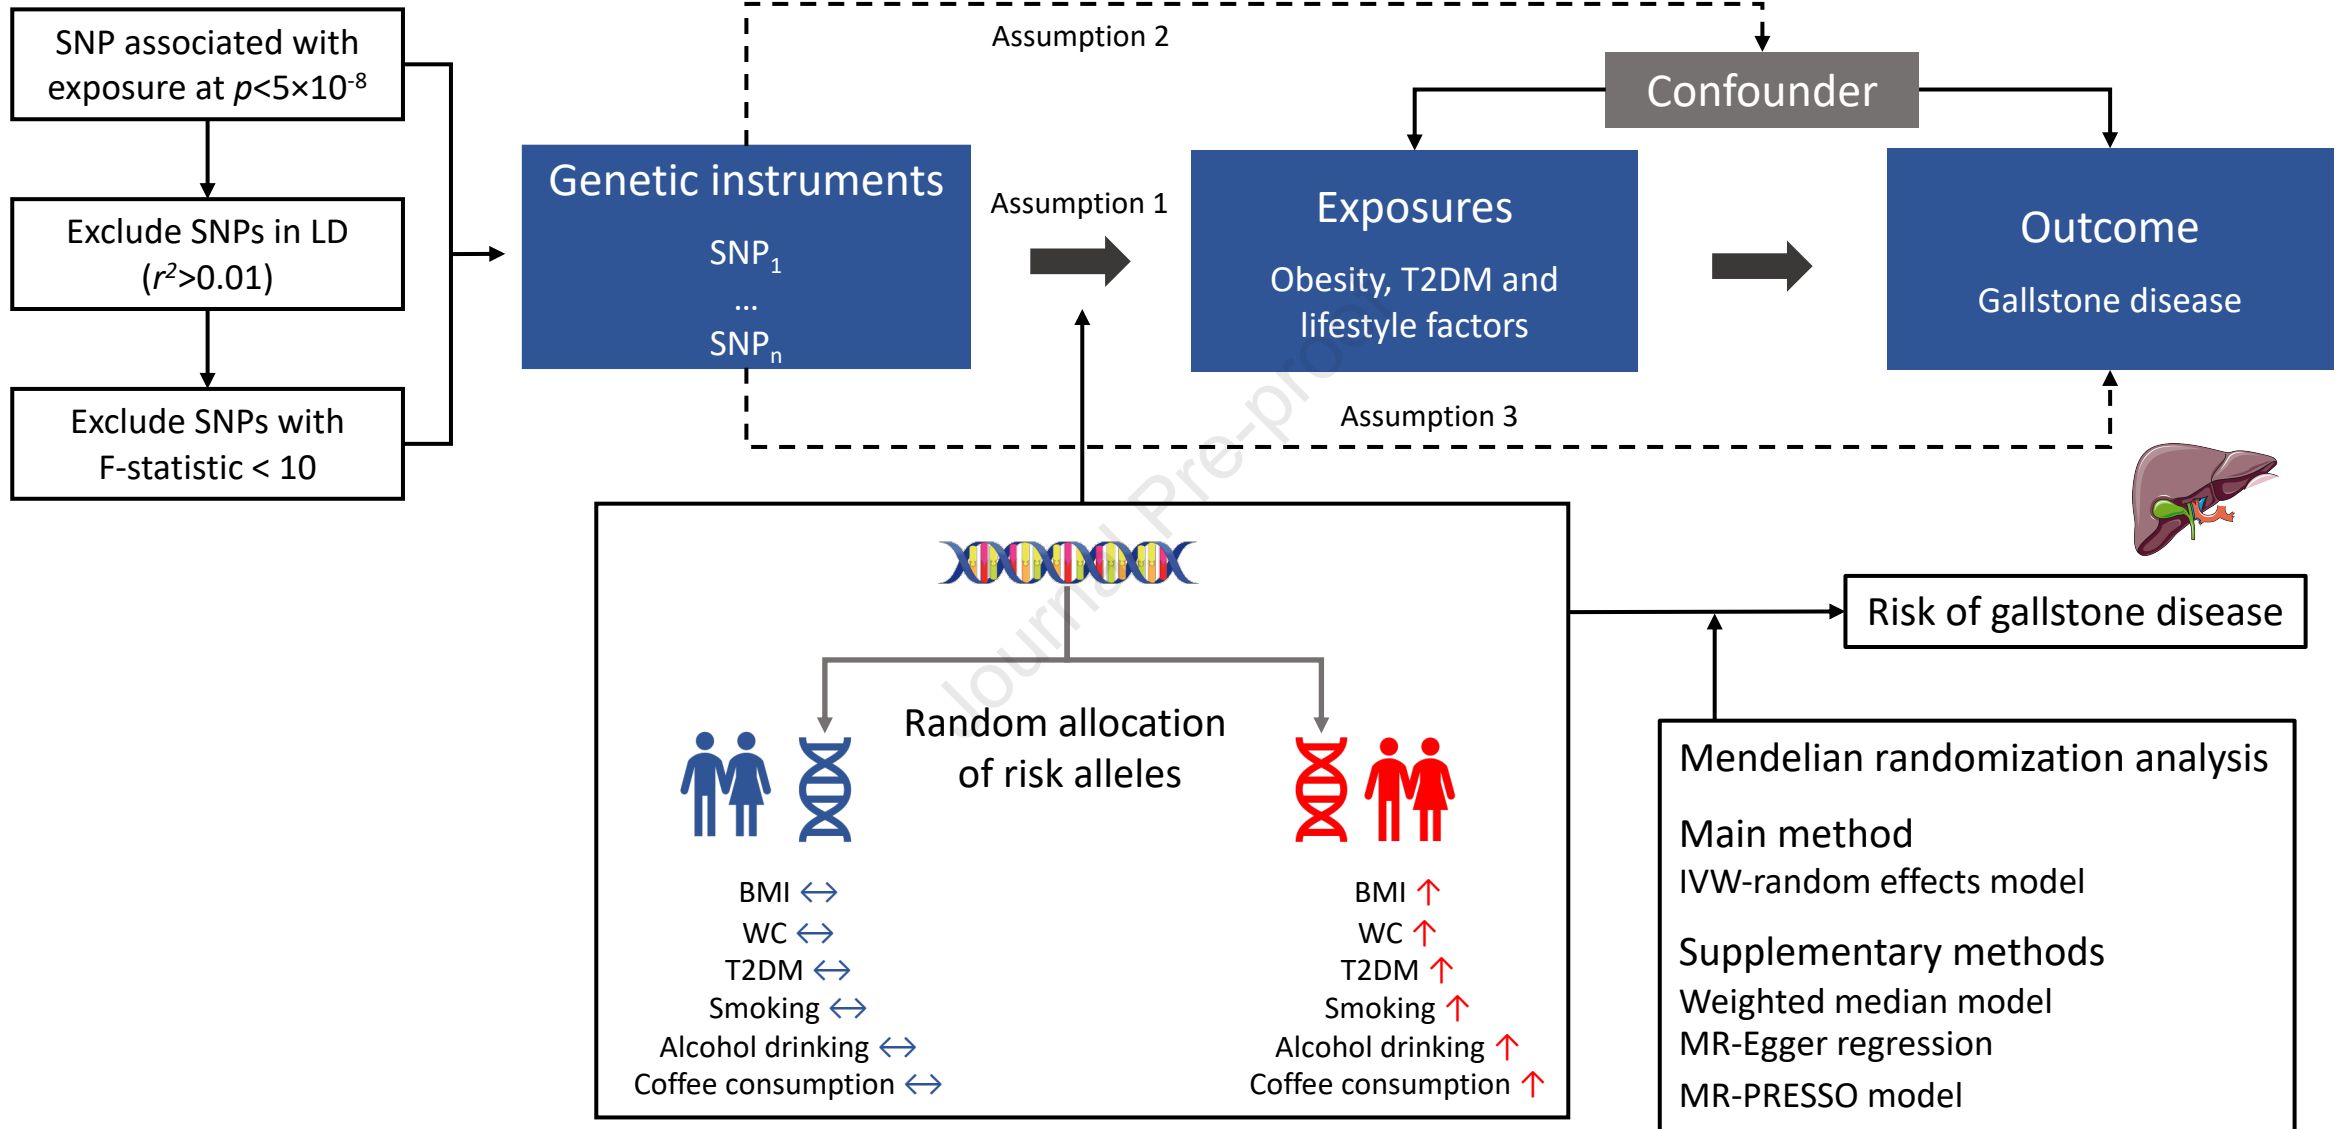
SNP associated with exposure at $p<5\times10^{-8}$

Exclude SNPs in LD ($r^2>0.01$)

Exclude SNPs with F-statistic < 10

Assumption 2

Confounder

Genetic instruments
$SNP_1$
...
$SNP_n$

Assumption 1

Exposures
Obesity, T2DM and lifestyle factors

Outcome
Gallstone disease

Assumption 3

Journal Pre-proof

Random allocation of risk alleles

BMI ↔
WC ↔
T2DM ↔
Smoking ↔
Alcohol drinking ↔
Coffee consumption ↔

BMI ↑
WC ↑
T2DM ↑
Smoking ↑
Alcohol drinking ↑
Coffee consumption ↑

Risk of gallstone disease

Mendelian randomization analysis
Main method
IVW-random effects model
Supplementary methods
Weighted median model
MR-Egger regression
MR-PRESSO model